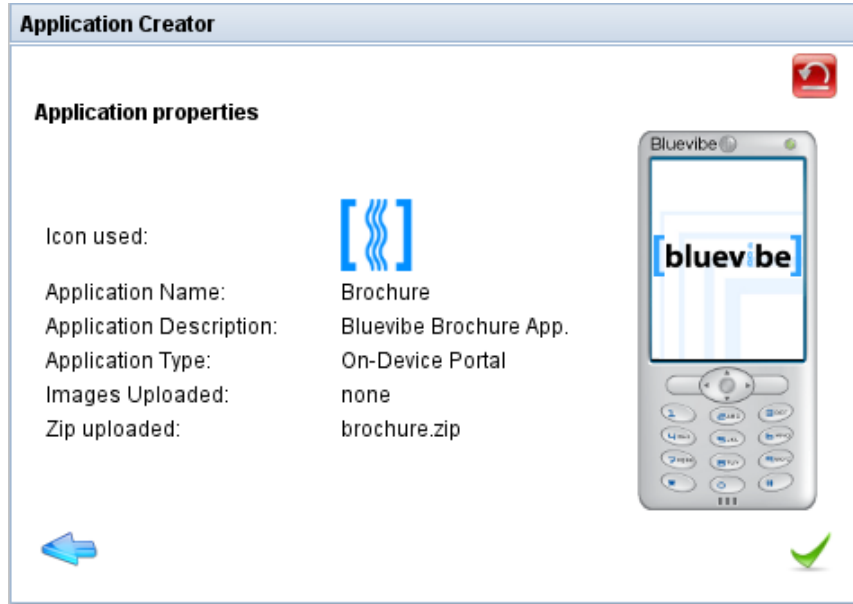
Application Creator

Application properties

Bluevibe

[bluevibe]

| | |
|---|---|
| Icon used: | |
| Application Name: | Brochure |
| Application Description: | Bluevibe Brochure App. |
| Application Type: | On-Device Portal |
| Images Uploaded: | none |
| Zip uploaded: | brochure.zip |